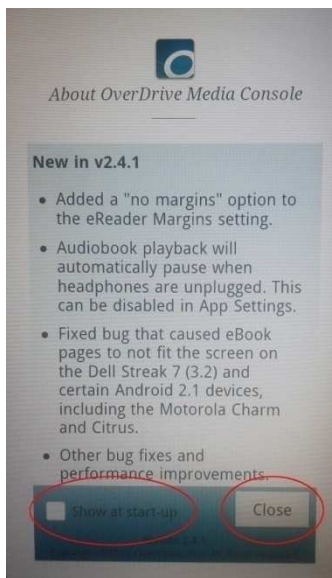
About OverDrive Media Console

New in v2.4.1

• Added a "no margins" option to the eReader Margins setting.

• Audiobook playback will automatically pause when headphones are unplugged. This can be disabled in App Settings.

• Fixed bug that caused eBook pages to not fit the screen on the Dell Streak 7 (3.2) and certain Android 2.1 devices, including the Motorola Charm and Citrus.

• Other bug fixes and performance improvements.

Show at start-up

Close